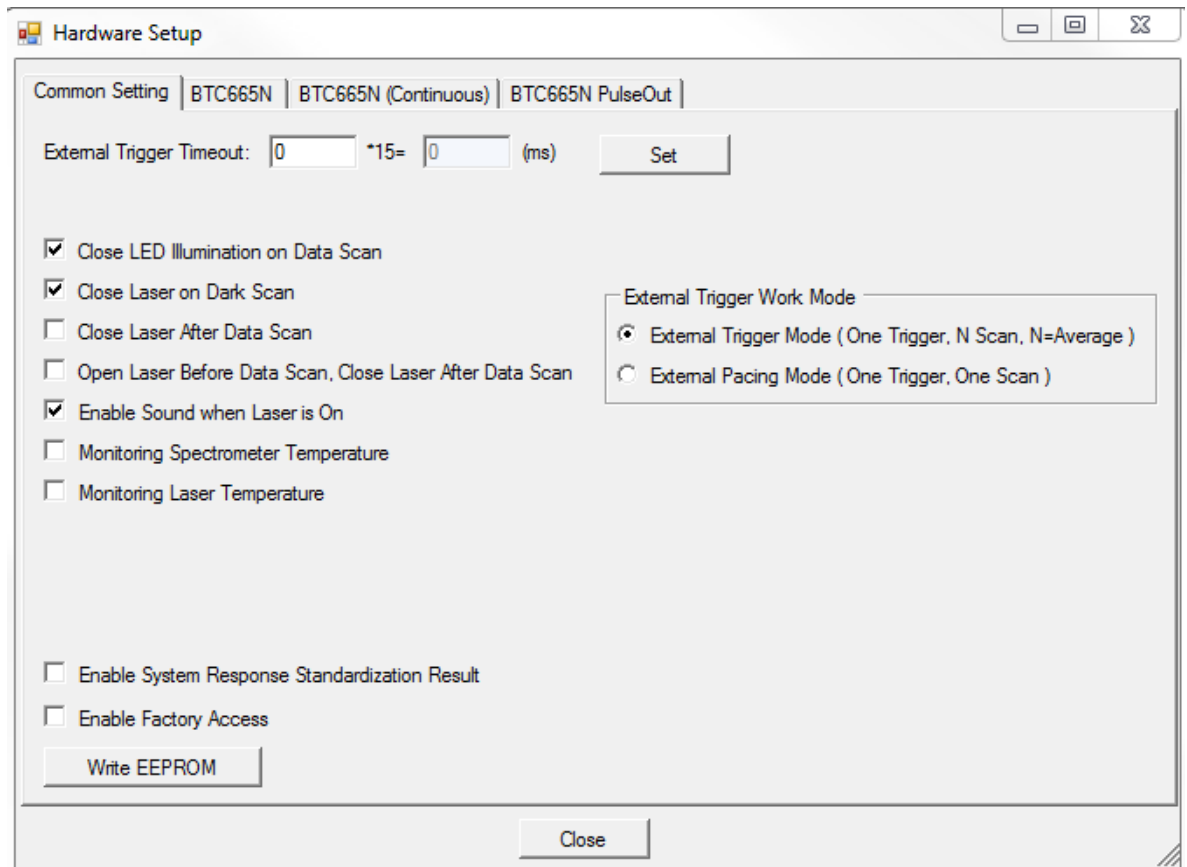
Hardware Setup

Common Setting | BTC665N | BTC665N (Continuous) | BTC665N PulseOut

External Trigger Timeout: 0 *15= 0 (ms) Set

Close LED Illumination on Data Scan
Close Laser on Dark Scan
Close Laser After Data Scan
Open Laser Before Data Scan, Close Laser After Data Scan
Enable Sound when Laser is On
Monitoring Spectrometer Temperature
Monitoring Laser Temperature

External Trigger Work Mode
External Trigger Mode ( One Trigger, N Scan, N=Average )
External Pacing Mode ( One Trigger, One Scan )

Enable System Response Standardization Result
Enable Factory Access
Write EEPROM

Close